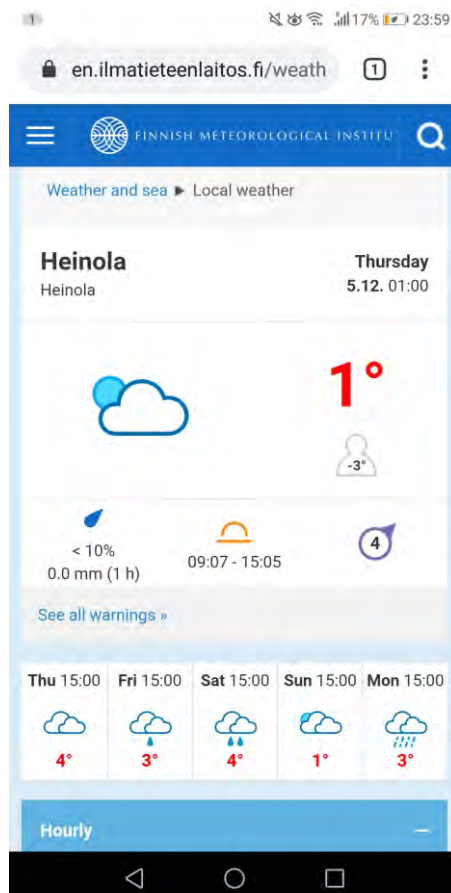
17% 23:59

en.ilmatieteenlaitos.fi/weath

1

FINNISH METEOROLOGICAL INSTITU

Weather and sea ▶ Local weather

Heinola
Heinola

Thursday
5.12. 01:00

1°

-3°

< 10%
0.0 mm (1 h)

09:07 - 15:05

4

See all warnings »

| Thu 15:00 | Fri 15:00 | Sat 15:00 | Sun 15:00 | Mon 15:00 |
|---|---|---|---|---|
| 4° | 3° | 4° | 1° | 3° |

Hourly